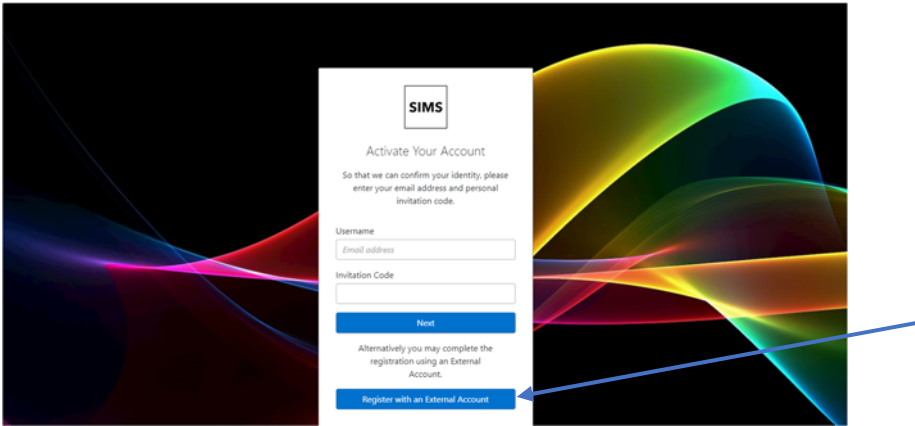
SIMS

Activate Your Account

So that we can confirm your identity, please enter your email address and personal invitation code.

Username

Email address

Invitation Code

Next

Alternatively you may complete the registration using an External Account.

Register with an External Account